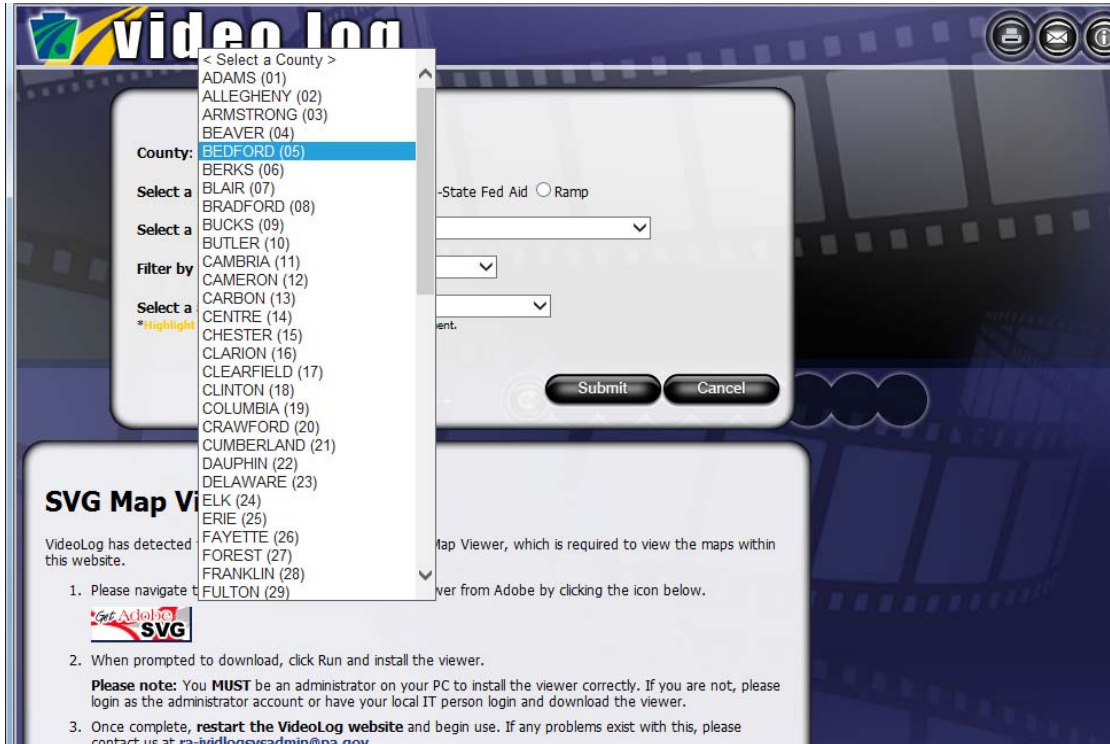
VideoLog

< Select a County >
ADAMS (01)
ALLEGHENY (02)
ARMSTRONG (03)
BEAVER (04)
BEDFORD (05)
BERKS (06)
BLAIR (07)
BRADFORD (08)
BUCKS (09)
BUTLER (10)
CAMBRIA (11)
CAMERON (12)
CARBON (13)
CENTRE (14)
CHESTER (15)
CLARION (16)
CLEARFIELD (17)
CLINTON (18)
COLUMBIA (19)
CRAWFORD (20)
CUMBERLAND (21)
DAUPHIN (22)
DELAWARE (23)
ELK (24)
ERIE (25)
FAYETTE (26)
FOREST (27)
FRANKLIN (28)
FULTON (29)

County:

Select a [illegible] -State Fed Aid Ramp

Select a

Filter by

Select a
*Highlight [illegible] ent.

Submit Cancel

SVG Map Vi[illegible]

VideoLog has detected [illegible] Map Viewer, which is required to view the maps within this website.

1. Please navigate t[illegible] wer from Adobe by clicking the icon below.

Get Adobe SVG

2. When prompted to download, click Run and install the viewer.

Please note: You MUST be an administrator on your PC to install the viewer correctly. If you are not, please login as the administrator account or have your local IT person login and download the viewer.

3. Once complete, restart the VideoLog website and begin use. If any problems exist with this, please contact us at ra-ividlogsysadmin@pa.gov